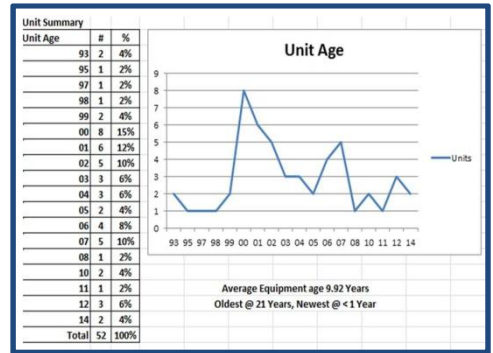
Unit Summary

| Unit Age | # | % |
|---|---|---|
| 93 | 2 | 4% |
| 95 | 1 | 2% |
| 97 | 1 | 2% |
| 98 | 1 | 2% |
| 99 | 2 | 4% |
| 00 | 8 | 15% |
| 01 | 6 | 12% |
| 02 | 5 | 10% |
| 03 | 3 | 6% |
| 04 | 3 | 6% |
| 05 | 2 | 4% |
| 06 | 4 | 8% |
| 07 | 5 | 10% |
| 08 | 1 | 2% |
| 10 | 2 | 4% |
| 11 | 1 | 2% |
| 12 | 3 | 6% |
| 14 | 2 | 4% |
| Total | 52 | 100% |

Unit Age

9
8
7
6
5
4
3
2
1
0

93 95 97 98 99 00 01 02 03 04 05 06 07 08 10 11 12 14

Units

Average Equipment age 9.92 Years
Oldest @ 21 Years, Newest @ <1 Year